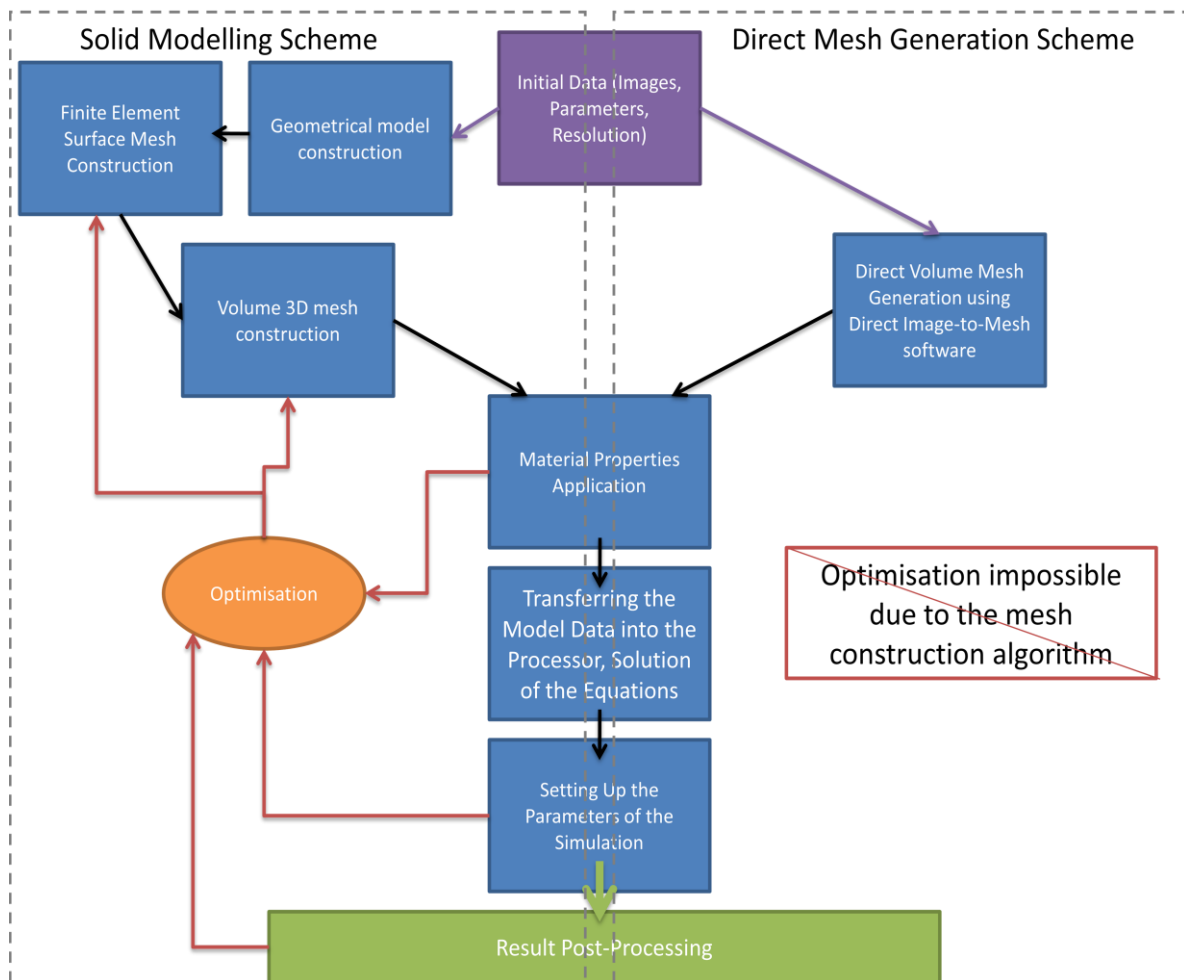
Solid Modelling Scheme

Direct Mesh Generation Scheme

Initial Data (Images, Parameters, Resolution)

Geometrical model construction

Finite Element Surface Mesh Construction

Volume 3D mesh construction

Direct Volume Mesh Generation using Direct Image-to-Mesh software

Material Properties Application

Optimisation

Transferring the Model Data into the Processor, Solution of the Equations

Optimisation impossible due to the mesh construction algorithm

Setting Up the Parameters of the Simulation

Result Post-Processing